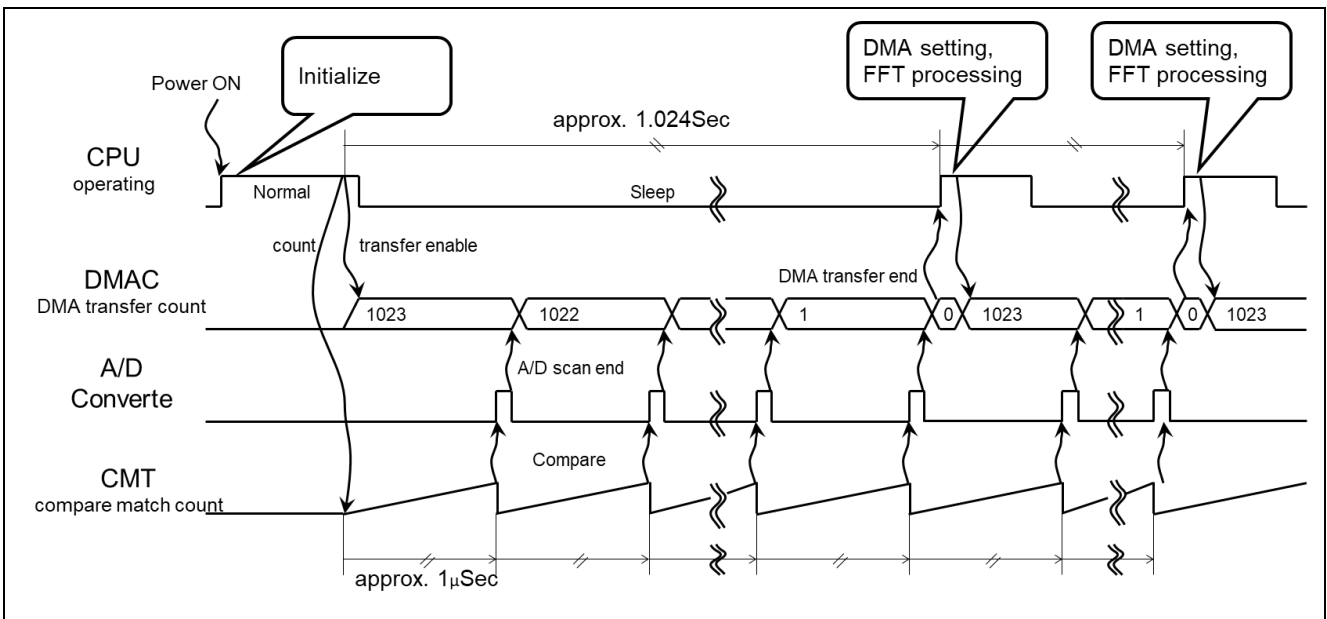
Power ON

Initialize

DMA setting, FFT processing

DMA setting, FFT processing

approx. 1.024Sec

CPU
operating

Normal

Sleep

count

transfer enable

DMAC
DMA transfer count

DMA transfer end

1023

1022

1

0

1023

1

0

1023

A/D
Converte

A/D scan end

CMT
compare match count

Compare

approx. 1μSec